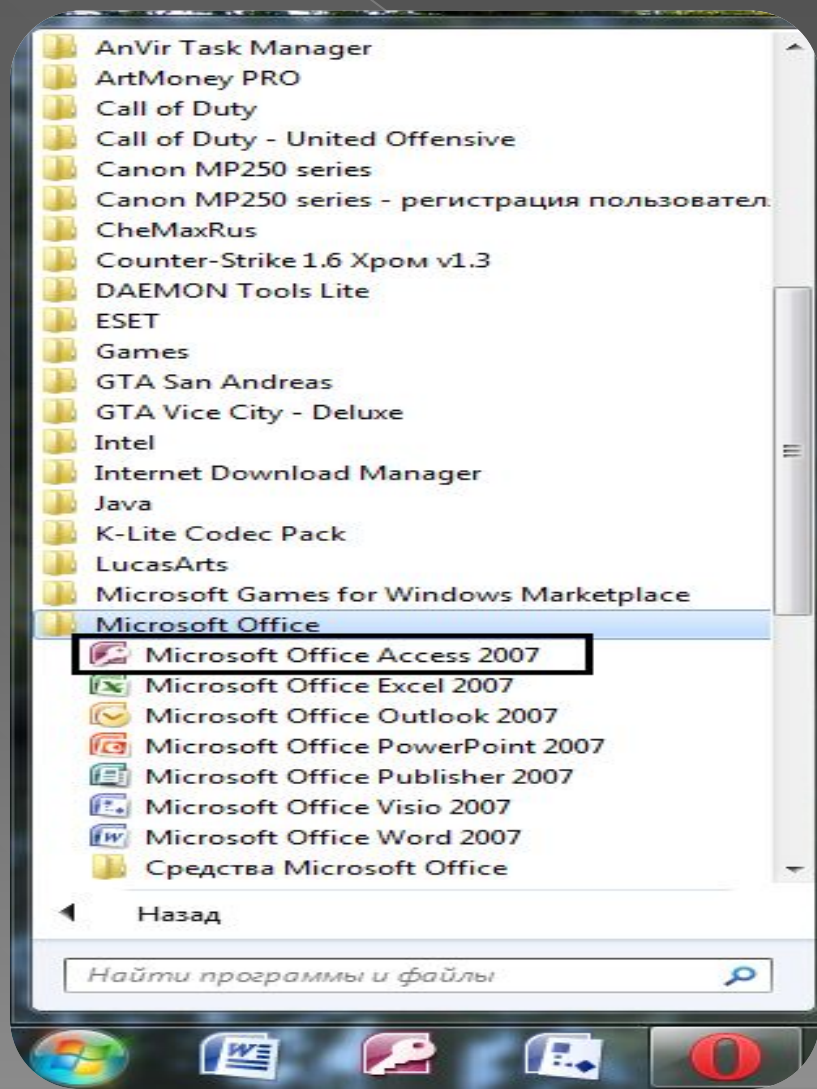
AnVir Task Manager
ArtMoney PRO
Call of Duty
Call of Duty - United Offensive
Canon MP250 series
Canon MP250 series - регистрация пользовател
CheMaxRus
Counter-Strike 1.6 Хром v1.3
DAEMON Tools Lite
ESET
Games
GTA San Andreas
GTA Vice City - Deluxe
Intel
Internet Download Manager
Java
K-Lite Codec Pack
LucasArts
Microsoft Games for Windows Marketplace
Microsoft Office
Microsoft Office Access 2007
Microsoft Office Excel 2007
Microsoft Office Outlook 2007
Microsoft Office PowerPoint 2007
Microsoft Office Publisher 2007
Microsoft Office Visio 2007
Microsoft Office Word 2007
Средства Microsoft Office
Назад
Найти программы и файлы